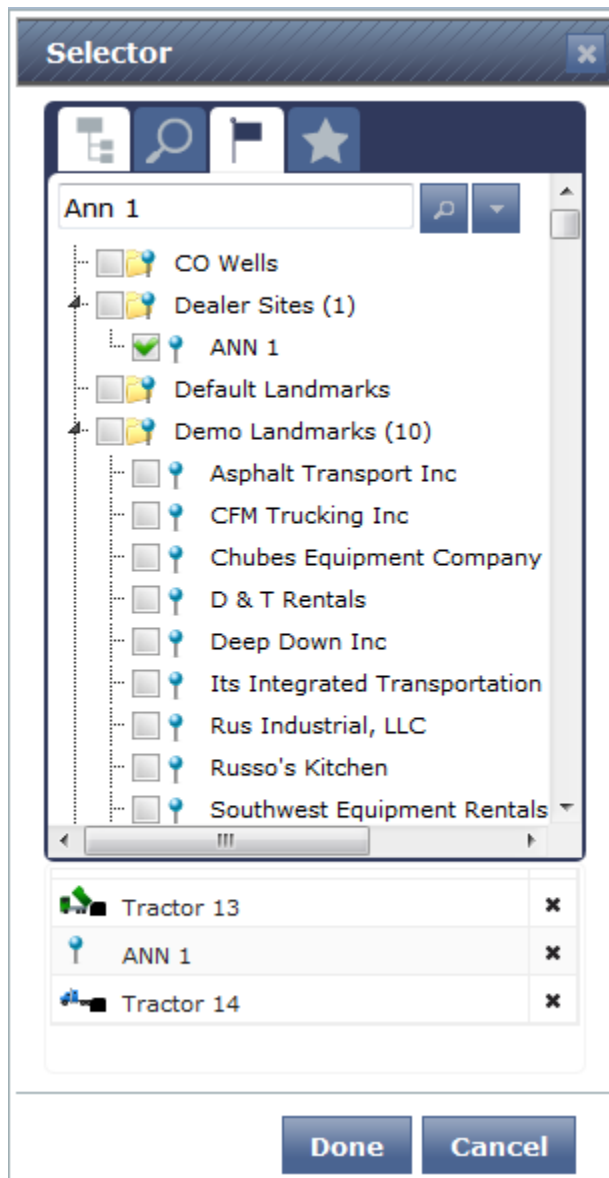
Selector

Ann 1

CO Wells
Dealer Sites (1)
ANN 1
Default Landmarks
Demo Landmarks (10)
Asphalt Transport Inc
CFM Trucking Inc
Chubes Equipment Company
D & T Rentals
Deep Down Inc
Its Integrated Transportation
Rus Industrial, LLC
Russo's Kitchen
Southwest Equipment Rentals

| | |
|---|---|
| Tractor 13 | ✖ |
| ANN 1 | ✖ |
| Tractor 14 | ✖ |

Done Cancel